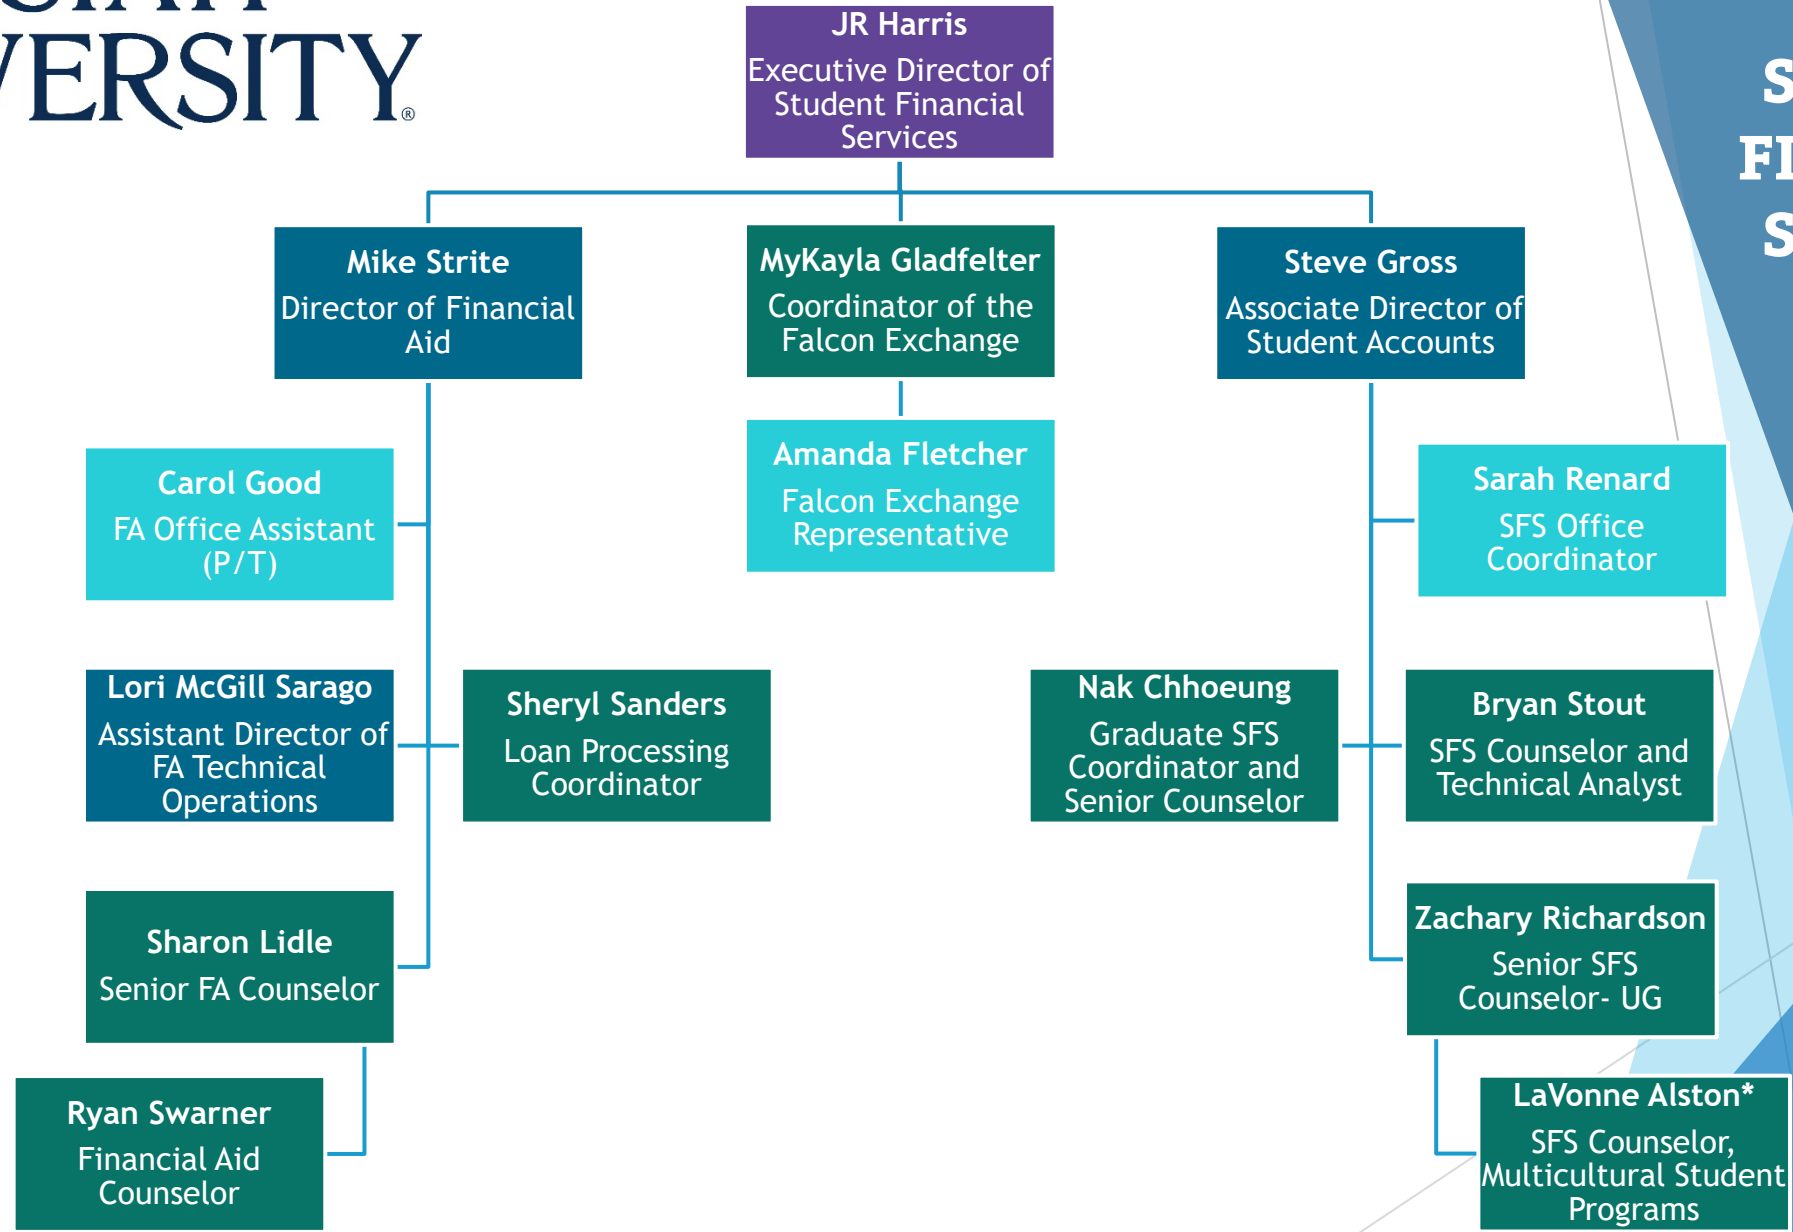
VERSITY®

JR Harris
Executive Director of Student Financial Services

Mike Strite
Director of Financial Aid

MyKayla Gladfelter
Coordinator of the Falcon Exchange

Steve Gross
Associate Director of Student Accounts

Amanda Fletcher
Falcon Exchange Representative

Carol Good
FA Office Assistant (P/T)

Sarah Renard
SFS Office Coordinator

Lori McGill Sarago
Assistant Director of FA Technical Operations

Sheryl Sanders
Loan Processing Coordinator

Nak Chhoeung
Graduate SFS Coordinator and Senior Counselor

Bryan Stout
SFS Counselor and Technical Analyst

Sharon Lidle
Senior FA Counselor

Zachary Richardson
Senior SFS Counselor- UG

Ryan Swarner
Financial Aid Counselor

LaVonne Alston*
SFS Counselor, Multicultural Student Programs

S
FI
S